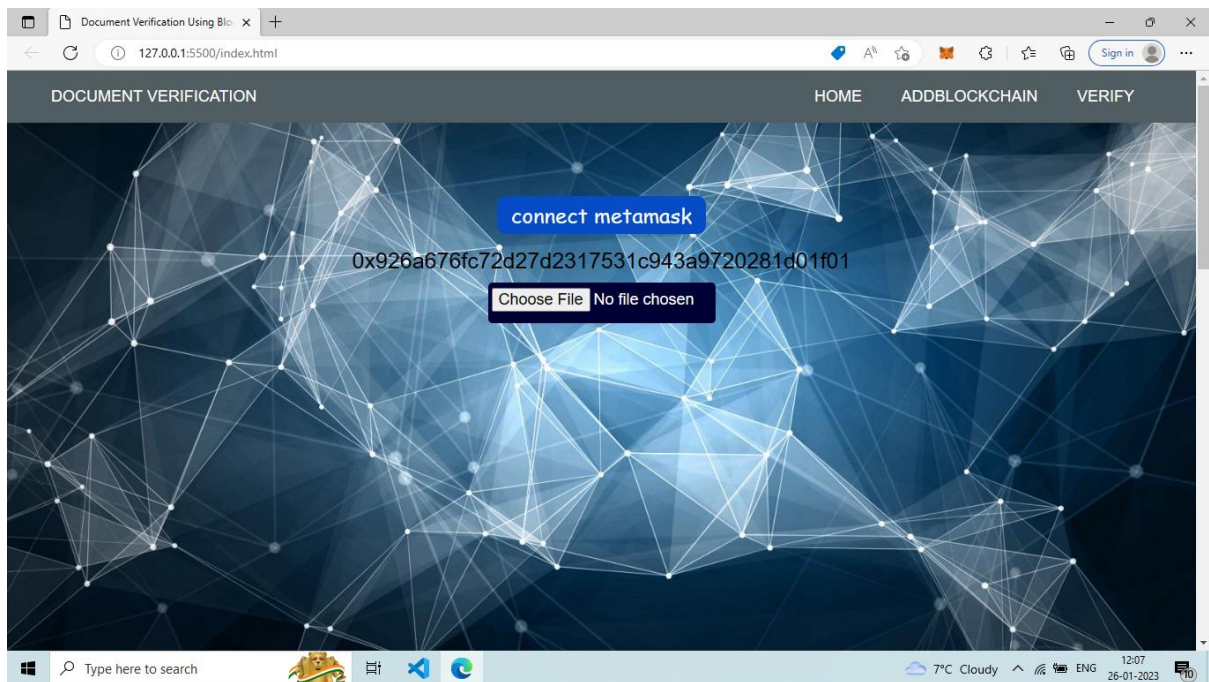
Document Verification Using Blo ×

127.0.0.1:5500/index.html

Sign in

DOCUMENT VERIFICATION

HOME ADDBLOCKCHAIN VERIFY

connect metamask

0x926a676fc72d27d2317531c943a9720281d01f01

Choose File No file chosen

Type here to search

7°C Cloudy ENG 12:07 26-01-2023

10